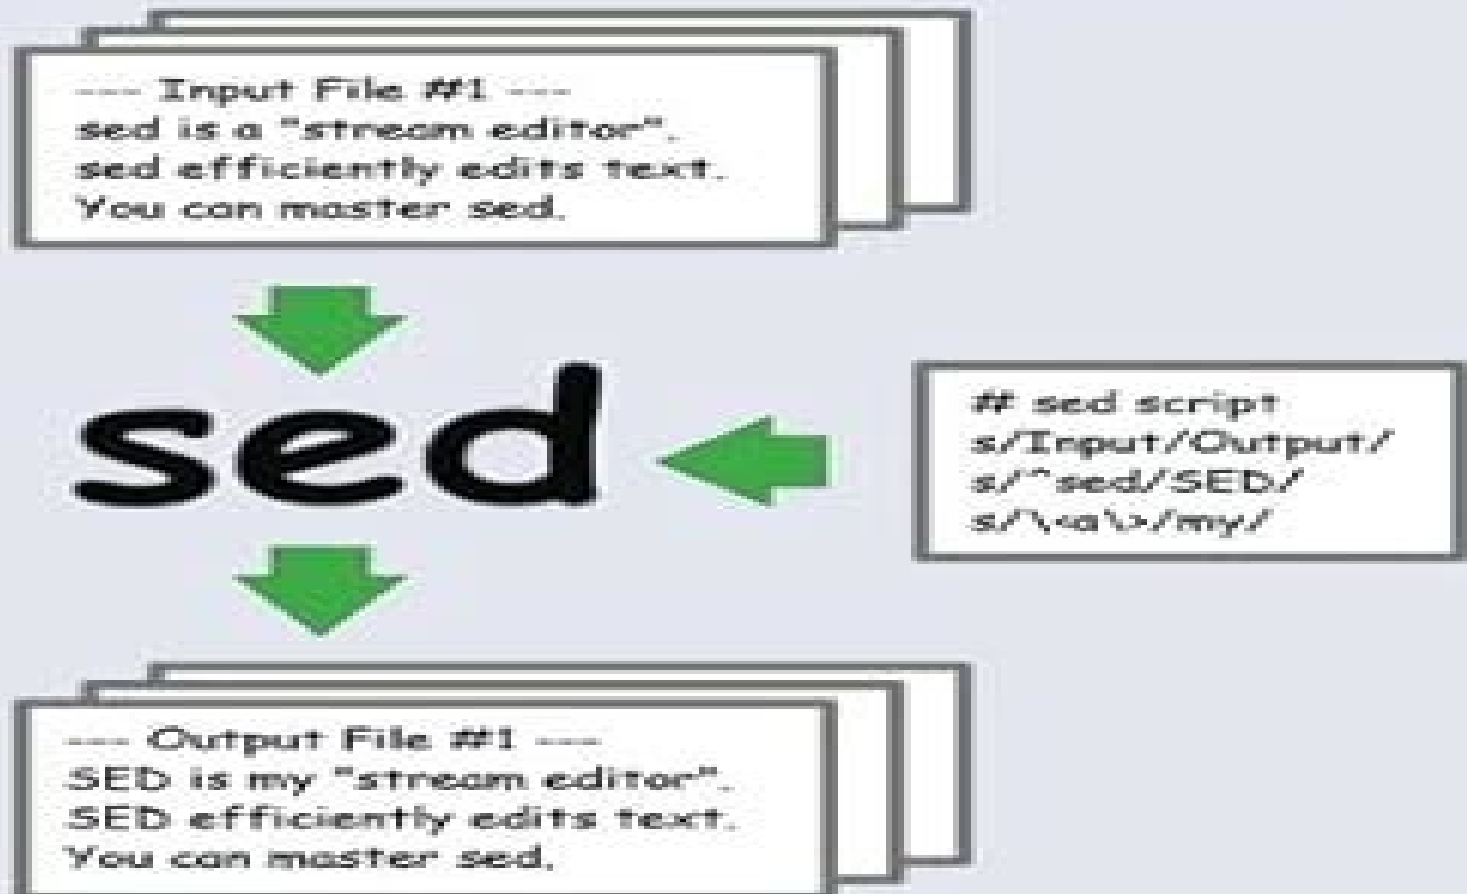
--- Input File #1 ---
sed is a "stream editor".
sed efficiently edits text.
You can master sed.

sed

# sed script
s/Input/Output/
s/^sed/SED/
s/\<a\>/my/

--- Output File #1 ---
SED is my "stream editor".
SED efficiently edits text.
You can master sed.